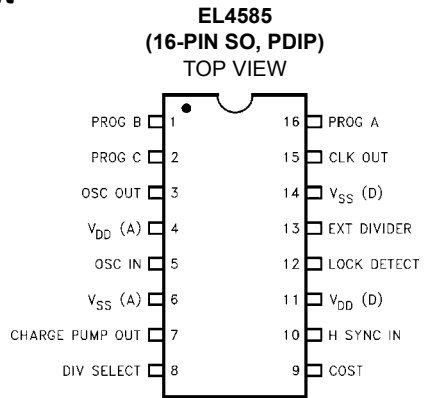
EL4585
(16-PIN SO, PDIP)
TOP VIEW

PROG B 1
PROG C 2
OSC OUT 3
$V_{DD}$ (A) 4
OSC IN 5
$V_{SS}$ (A) 6
CHARGE PUMP OUT 7
DIV SELECT 8

16 PROG A
15 CLK OUT
14 $V_{SS}$ (D)
13 EXT DIVIDER
12 LOCK DETECT
11 $V_{DD}$ (D)
10 H SYNC IN
9 COST